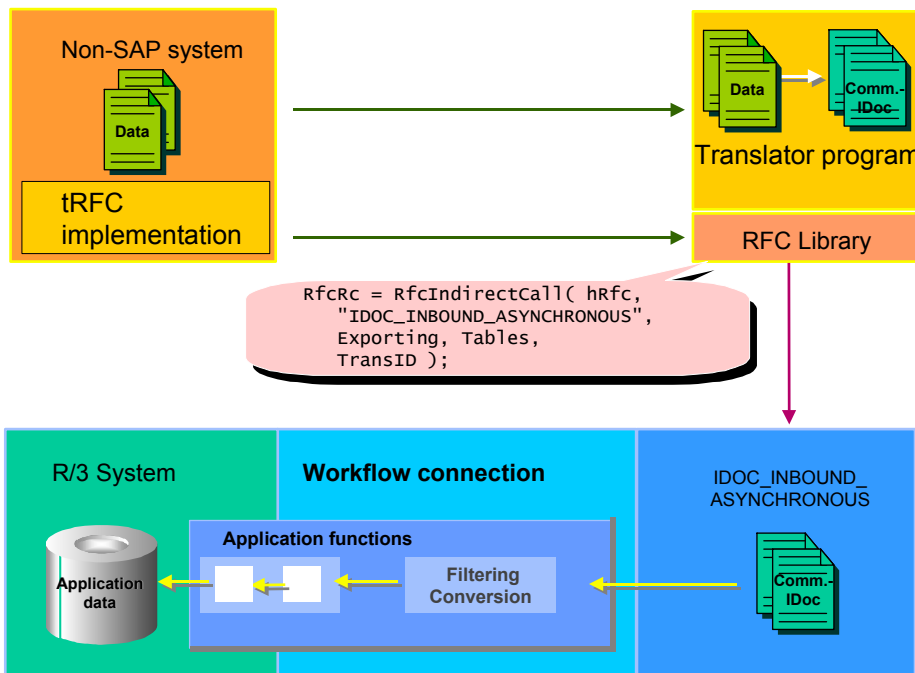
Non-SAP system

Data

tRFC implementation

Data

Comm.-IDoc

Translator program

RFC Library

RfcRc = RfcIndirectCall( hRfc,
"IDOC_INBOUND_ASYNCHRONOUS",
Exporting, Tables,
TransID );

R/3 System

Workflow connection

IDOC_INBOUND_ASYNCHRONOUS

Application functions

Application data

Filtering Conversion

Comm.-IDoc